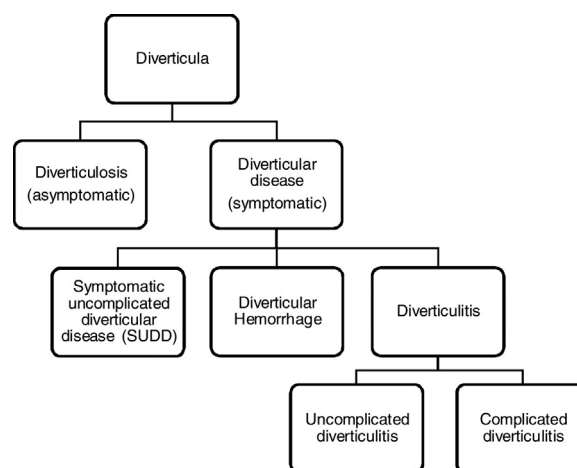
Diverticula

Diverticulosis (asymptomatic)

Diverticular disease (symptomatic)

Symptomatic uncomplicated diverticular disease (SUDD)

Diverticular Hemorrhage

Diverticulitis

Uncomplicated diverticulitis

Complicated diverticulitis